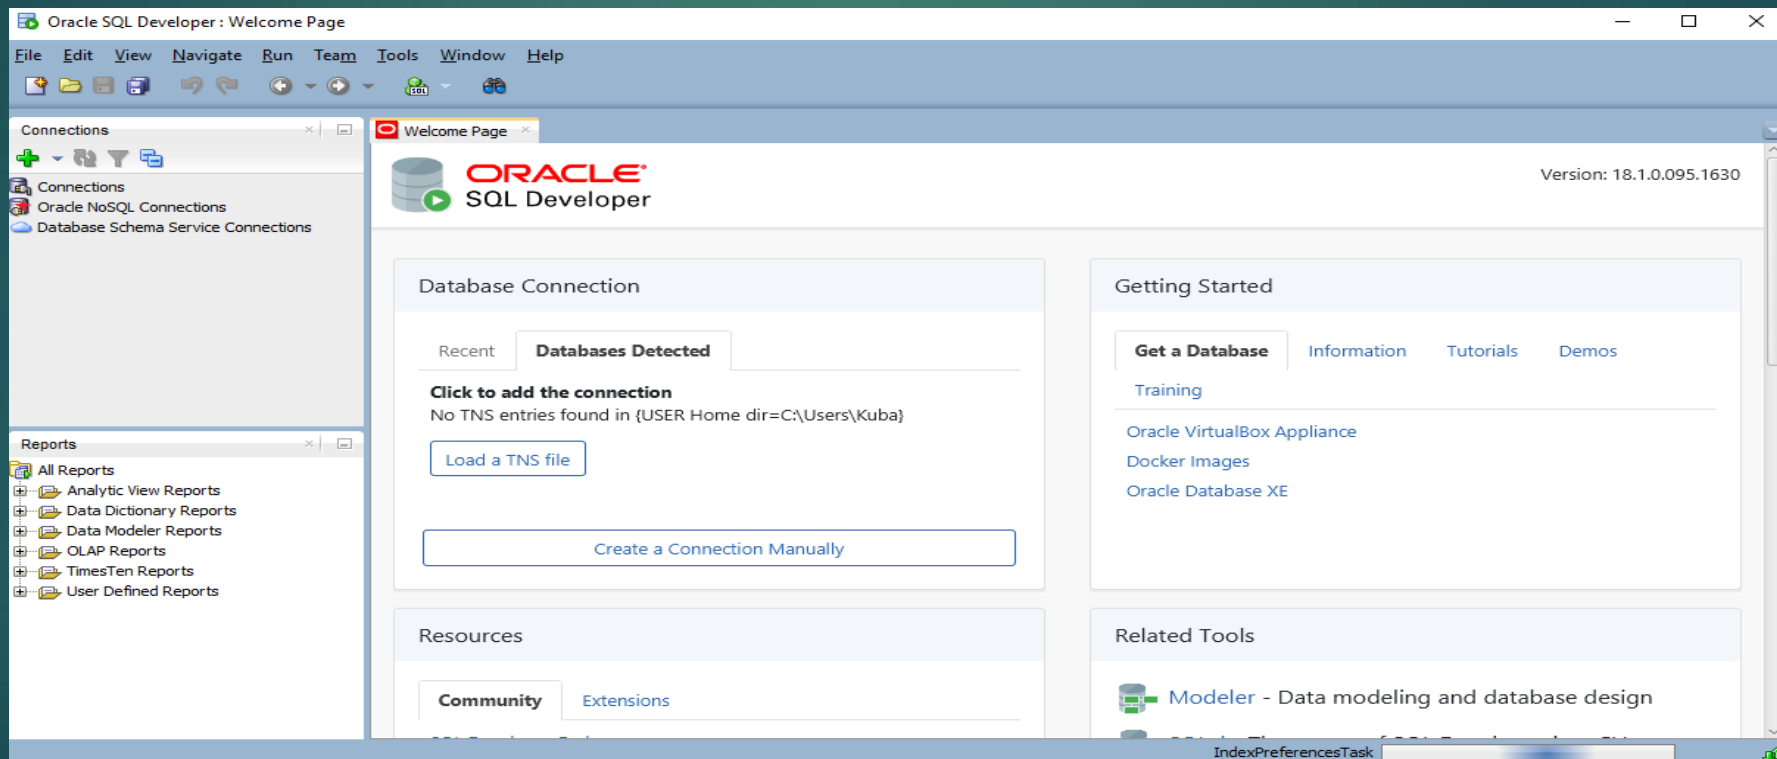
Oracle SQL Developer : Welcome Page

File Edit View Navigate Run Team Tools Window Help

Connections

Connections
Oracle NoSQL Connections
Database Schema Service Connections

Reports

All Reports
Analytic View Reports
Data Dictionary Reports
Data Modeler Reports
OLAP Reports
TimesTen Reports
User Defined Reports

Welcome Page

ORACLE
SQL Developer

Version: 18.1.0.095.1630

Database Connection

Recent Databases Detected

Click to add the connection
No TNS entries found in {USER Home dir=C:\Users\Kuba}

Load a TNS file

Create a Connection Manually

Getting Started

Get a Database Information Tutorials Demos
Training

Oracle VirtualBox Appliance
Docker Images
Oracle Database XE

Resources

Community Extensions

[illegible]

Related Tools

Modeler - Data modeling and database design

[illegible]

IndexPreferencesTask